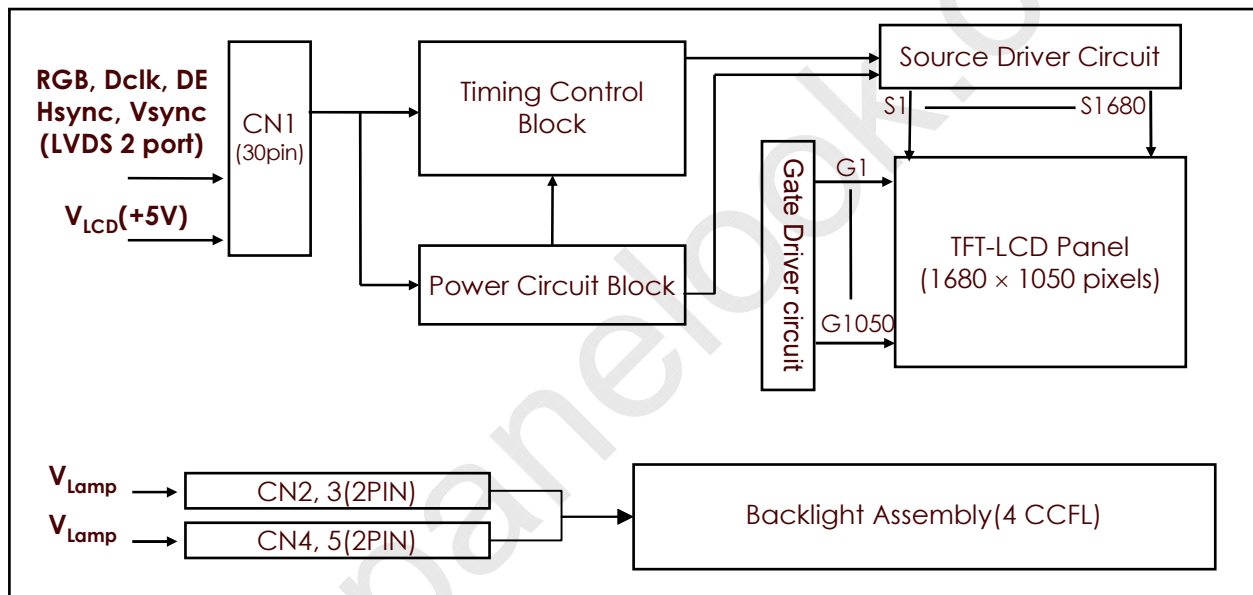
RGB, Dclk, DE
Hsync, Vsync
(LVDS 2 port)

$V_{LCD}$(+5V)

CN1
(30pin)

Timing Control Block

Power Circuit Block

Source Driver Circuit

S1

S1680

Gate Driver circuit

G1

G1050

TFT-LCD Panel
(1680 × 1050 pixels)

$V_{Lamp}$

$V_{Lamp}$

CN2, 3(2PIN)

CN4, 5(2PIN)

Backlight Assembly(4 CCFL)

panelook.c